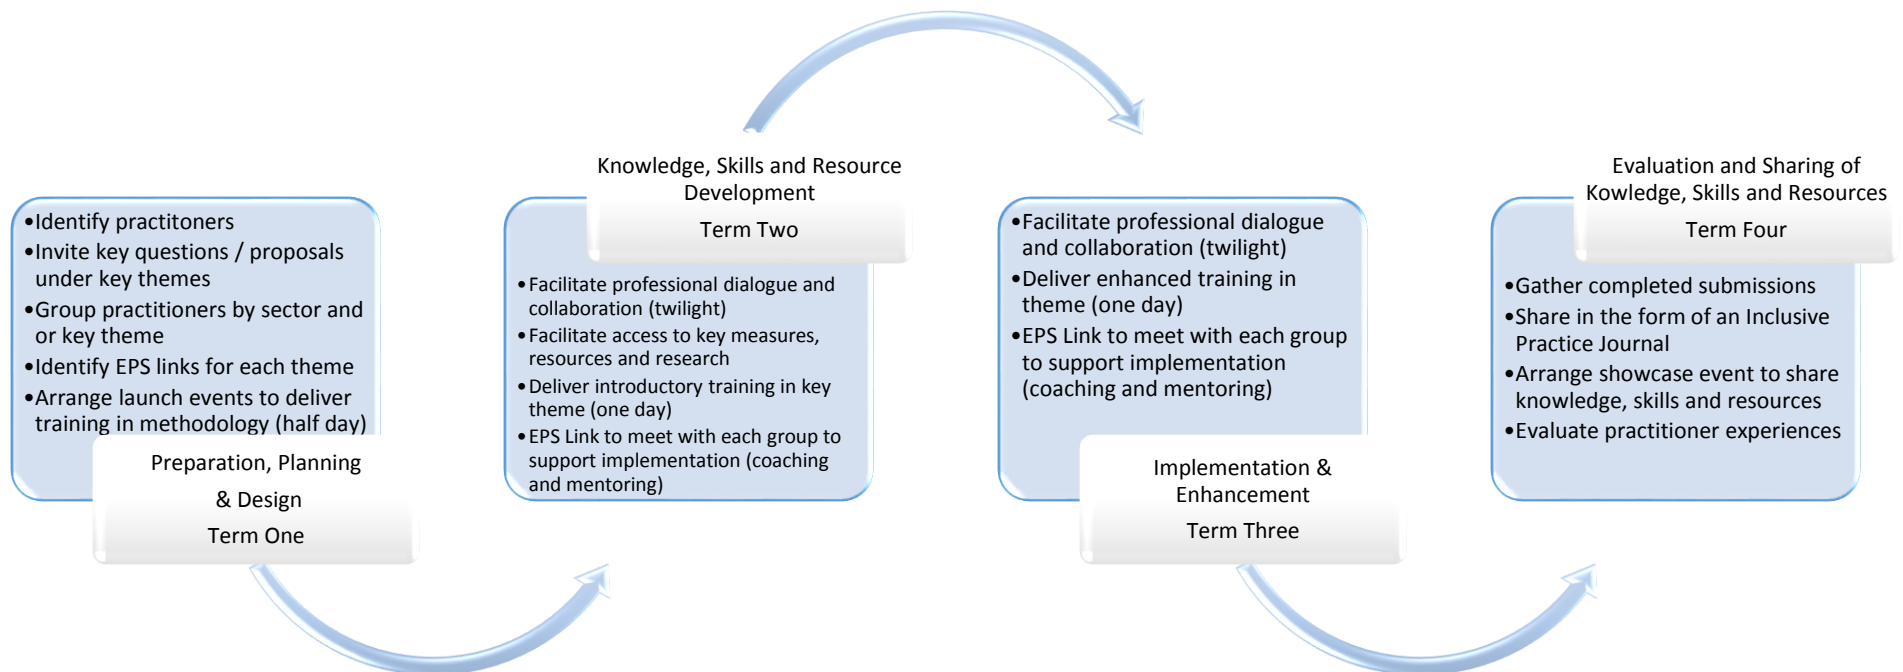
•Identify practitoners
•Invite key questions / proposals under key themes
•Group practitioners by sector and or key theme
•Identify EPS links for each theme
•Arrange launch events to deliver training in methodology (half day)

Preparation, Planning & Design
Term One

Knowledge, Skills and Resource Development
Term Two

•Facilitate professional dialogue and collaboration (twilight)
•Facilitate access to key measures, resources and research
•Deliver introductory training in key theme (one day)
•EPS Link to meet with each group to support implementation (coaching and mentoring)

•Facilitate professional dialogue and collaboration (twilight)
•Deliver enhanced training in theme (one day)
•EPS Link to meet with each group to support implementation (coaching and mentoring)

Implementation & Enhancement
Term Three

Evaluation and Sharing of Kowledge, Skills and Resources
Term Four

•Gather completed submissions
•Share in the form of an Inclusive Practice Journal
•Arrange showcase event to share knowledge, skills and resources
•Evaluate practitioner experiences